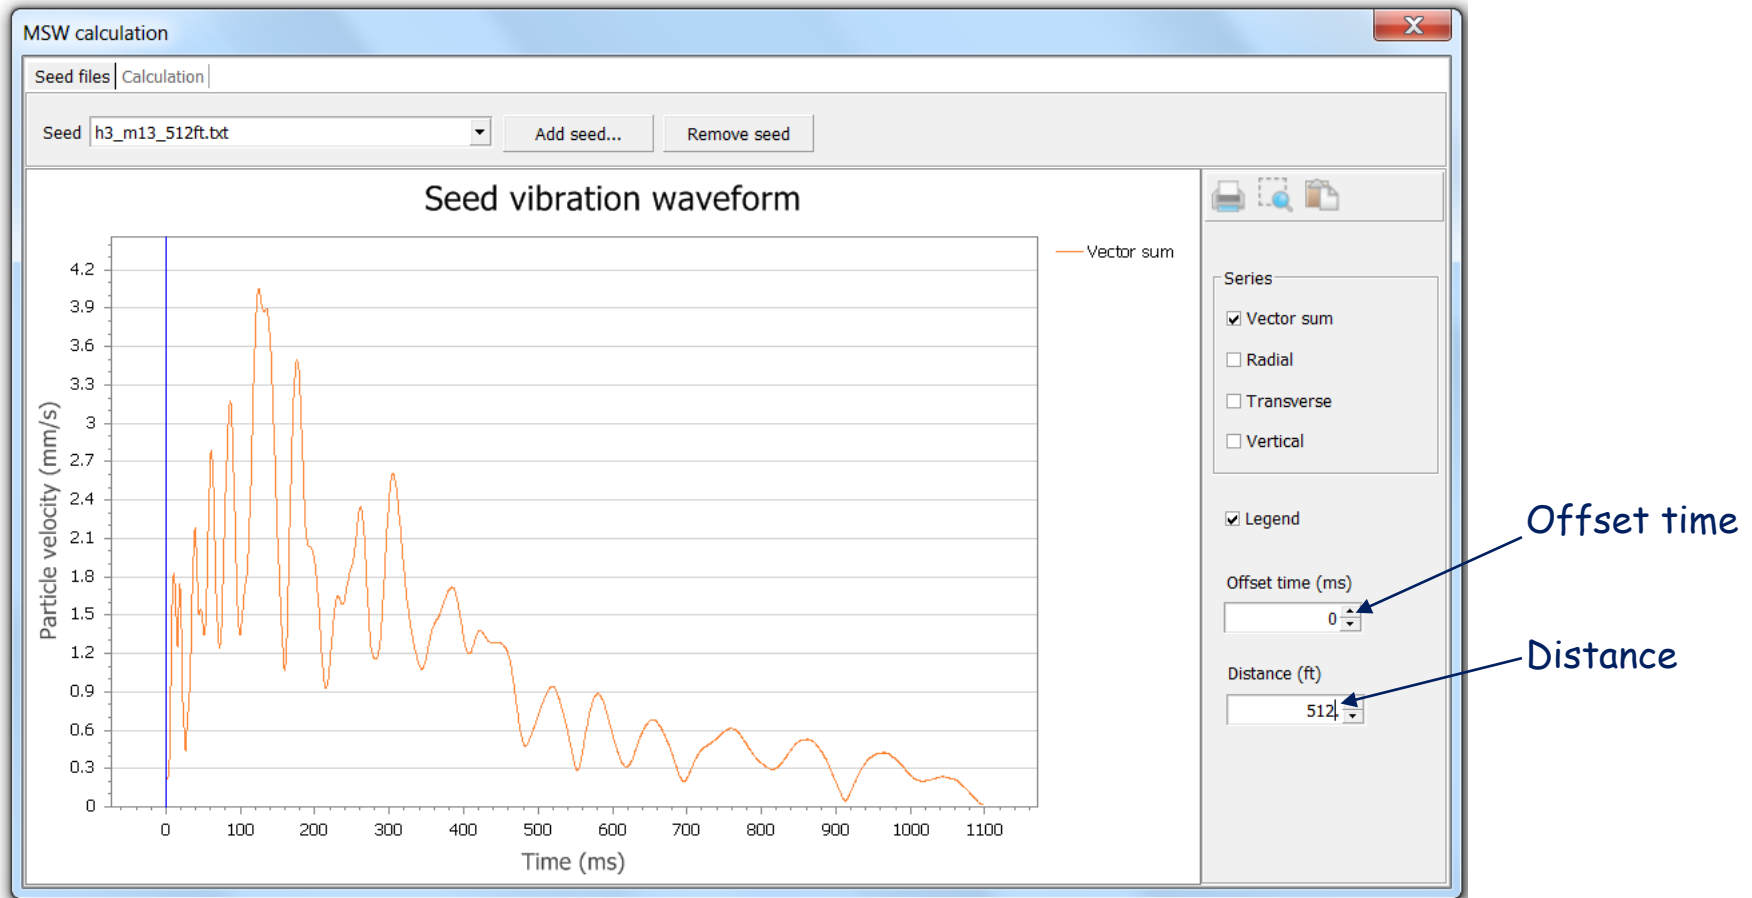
MSW calculation

Seed files | Calculation

Seed h3_m13_512ft.txt

Add seed...

Remove seed

Seed vibration waveform

Vector sum

4.2
3.9
3.6
3.3
3
2.7
2.4
2.1
1.8
1.5
1.2
0.9
0.6
0.3
0

Particle velocity (mm/s)

0 100 200 300 400 500 600 700 800 900 1000 1100

Time (ms)

Series

Vector sum

Radial

Transverse

Vertical

Legend

Offset time (ms)

0

Distance (ft)

512

Offset time

Distance